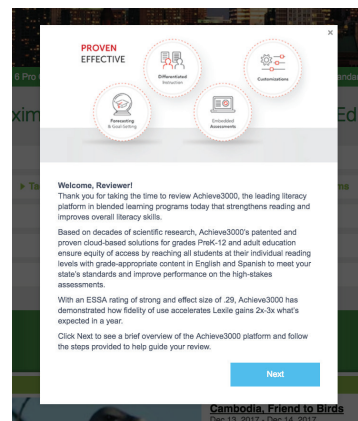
×

PROVEN
EFFECTIVE

Differentiated Instruction

Customizations

Forecasting & Goal Setting

Embedded Assessments

6 Pro

andar

xim

Ed

Te

na

Welcome, Reviewer!
Thank you for taking the time to review Achieve3000, the leading literacy platform in blended learning programs today that strengthens reading and improves overall literacy skills.

Based on decades of scientific research, Achieve3000's patented and proven cloud-based solutions for grades PreK-12 and adult education ensure equity of access by reaching all students at their individual reading levels with grade-appropriate content in English and Spanish to meet your state's standards and improve performance on the high-stakes assessments.

With an ESSA rating of strong and effect size of .29, Achieve3000 has demonstrated how fidelity of use accelerates Lexile gains 2x-3x what's expected in a year.

Click Next to see a brief overview of the Achieve3000 platform and follow the steps provided to help guide your review.

Next

Cambodia, Friend to Birds
Dec 13, 2017 - Dec 14, 2017